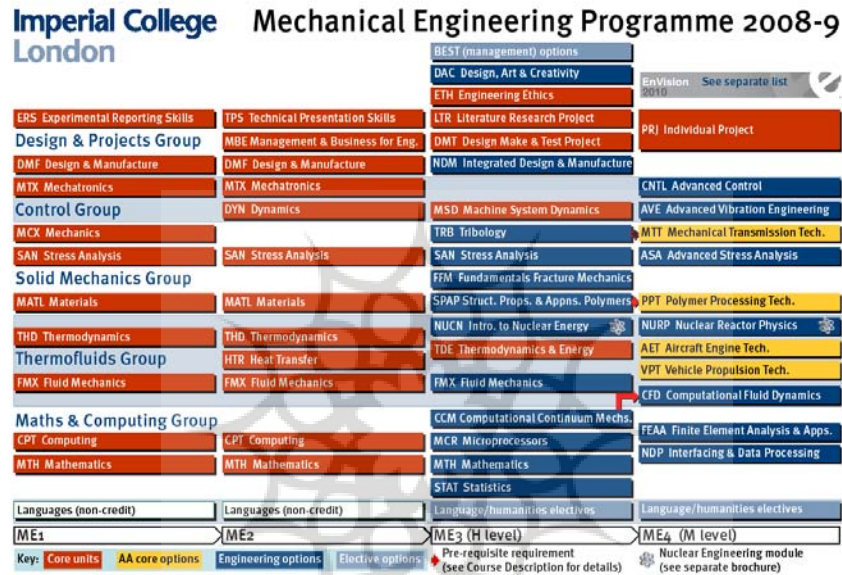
Imperial College London

Mechanical Engineering Programme 2008-9

ME1

ERS Experimental Reporting Skills

Design & Projects Group

DMF Design & Manufacture

MTX Mechatronics

Control Group

MCX Mechanics

SAN Stress Analysis

Solid Mechanics Group

MATL Materials

THD Thermodynamics

Thermofluids Group

FMX Fluid Mechanics

Maths & Computing Group

CPT Computing

MTH Mathematics

Languages (non-credit)

ME2

TPS Technical Presentation Skills

MBE Management & Business for Eng.

DMF Design & Manufacture

MTX Mechatronics

DYN Dynamics

SAN Stress Analysis

MATL Materials

THD Thermodynamics

HTR Heat Transfer

FMX Fluid Mechanics

CPT Computing

MTH Mathematics

Languages (non-credit)

ME3 (H level)

BEST (management) options

DAC Design, Art & Creativity

ETH Engineering Ethics

LTR Literature Research Project

DMT Design Make & Test Project

NDM Integrated Design & Manufacture

MSD Machine System Dynamics

TRB Tribology

SAN Stress Analysis

FFM Fundamentals Fracture Mechanics

SPAP Struct. Props. & Appns. Polymers

NUCN Intro. to Nuclear Energy

TDE Thermodynamics & Energy

FMX Fluid Mechanics

CCM Computational Continuum Mechs.

MCR Microprocessors

MTH Mathematics

STAT Statistics

Language/humanities electives

ME4 (M level)

EnVision 2010 See separate list

PRJ Individual Project

CNTL Advanced Control

AVE Advanced Vibration Engineering

MTT Mechanical Transmission Tech.

ASA Advanced Stress Analysis

PPT Polymer Processing Tech.

NURP Nuclear Reactor Physics

AET Aircraft Engine Tech.

VPT Vehicle Propulsion Tech.

CFD Computational Fluid Dynamics

FEAA Finite Element Analysis & Apps.

NDP Interfacing & Data Processing

Language/humanities electives

Key: Core units AA core options Engineering options Elective options Pre-requisite requirement (see Course Description for details) Nuclear Engineering module (see separate brochure)